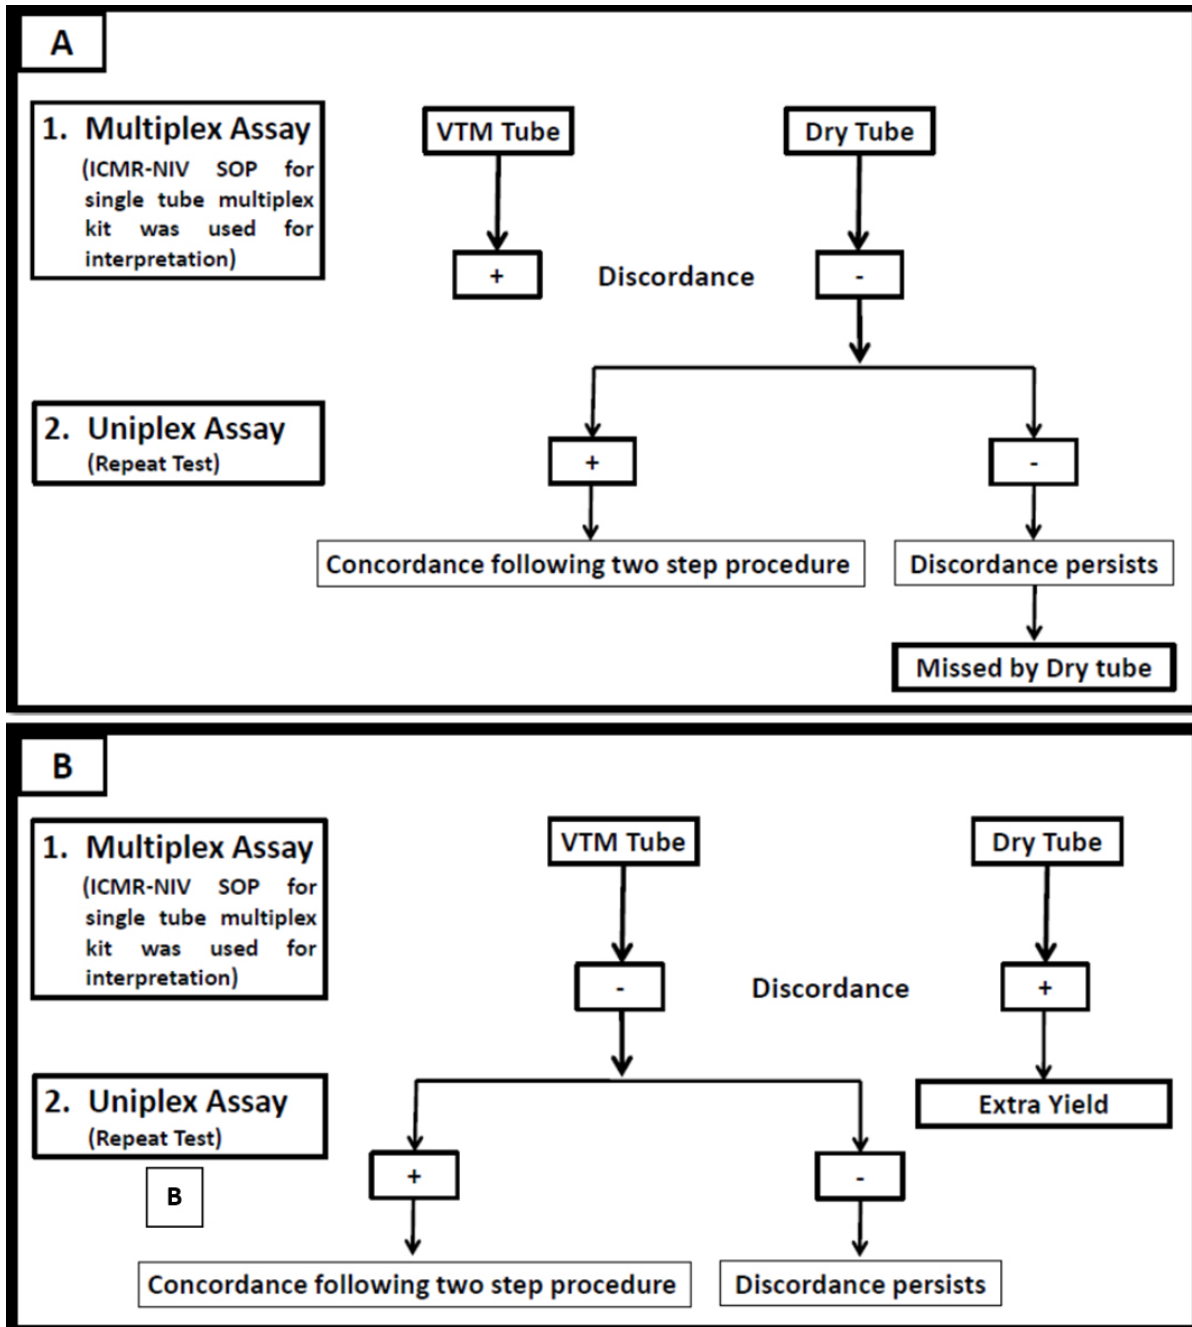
A

1. Multiplex Assay
(ICMR-NIV SOP for single tube multiplex kit was used for interpretation)

VTM Tube

Dry Tube

+

Discordance

-

2. Uniplex Assay
(Repeat Test)

+

-

Concordance following two step procedure

Discordance persists

Missed by Dry tube

B

1. Multiplex Assay
(ICMR-NIV SOP for single tube multiplex kit was used for interpretation)

VTM Tube

Dry Tube

-

Discordance

+

2. Uniplex Assay
(Repeat Test)

Extra Yield

B

+

-

Concordance following two step procedure

Discordance persists